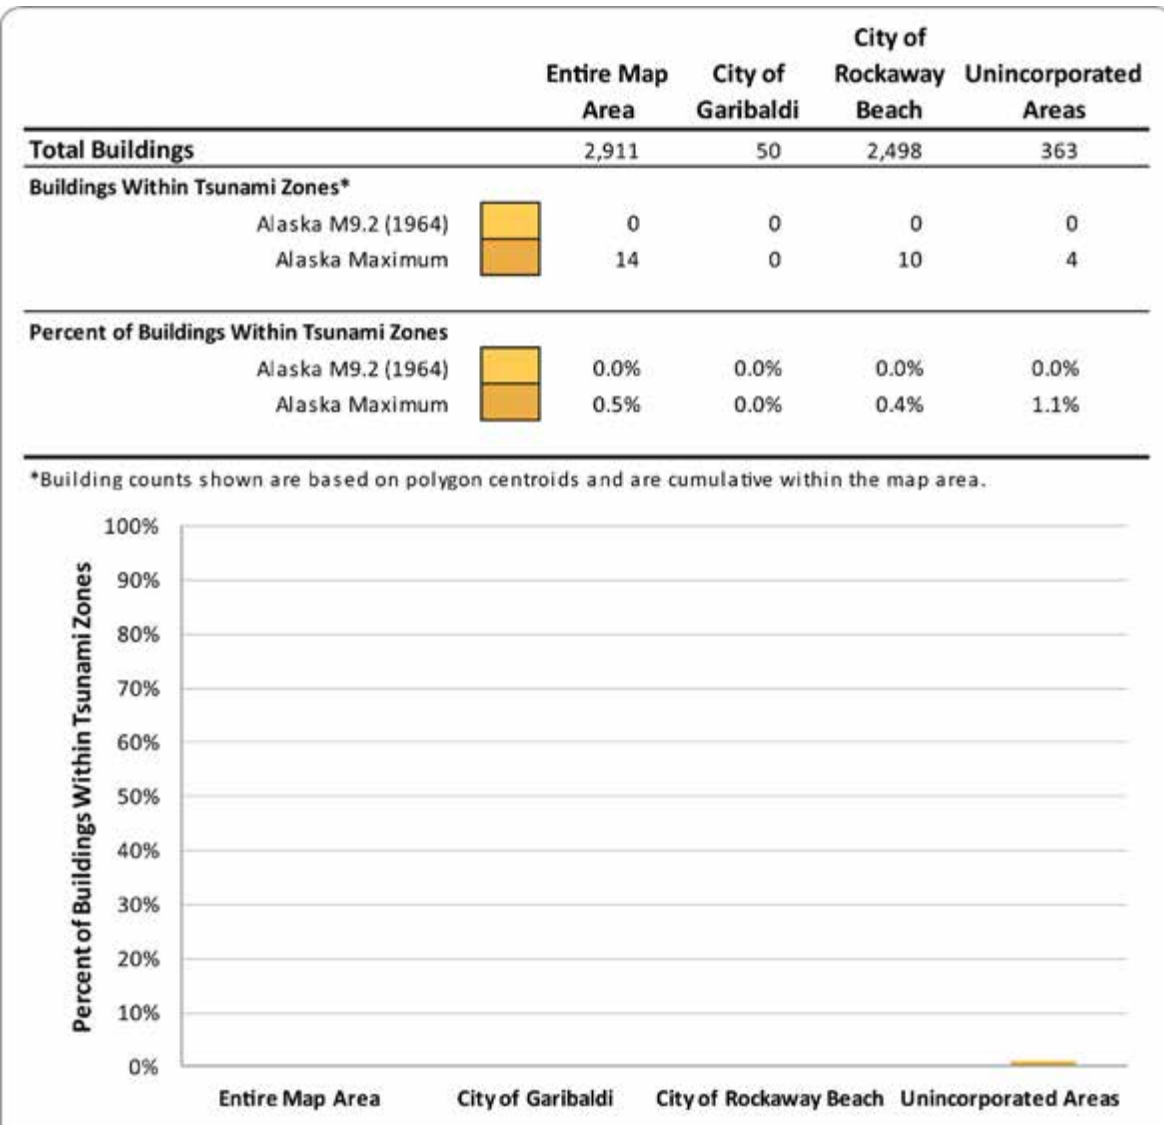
| | Entire Map Area | City of Garibaldi | City of Rockaway Beach | Unincorporated Areas |
|---|---|---|---|---|
| **Total Buildings** | 2,911 | 50 | 2,498 | 363 |
| **Buildings Within Tsunami Zones*** | | | | |
| Alaska M9.2 (1964) | 0 | 0 | 0 | 0 |
| Alaska Maximum | 14 | 0 | 10 | 4 |
| **Percent of Buildings Within Tsunami Zones** | | | | |
| Alaska M9.2 (1964) | 0.0% | 0.0% | 0.0% | 0.0% |
| Alaska Maximum | 0.5% | 0.0% | 0.4% | 1.1% |

*Building counts shown are based on polygon centroids and are cumulative within the map area.

Percent of Buildings Within Tsunami Zones

100%
90%
80%
70%
60%
50%
40%
30%
20%
10%
0%

Entire Map Area
City of Garibaldi
City of Rockaway Beach
Unincorporated Areas